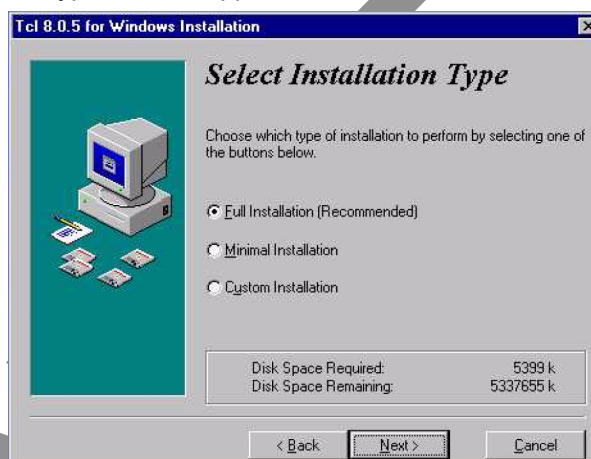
Tcl 8.0.5 for Windows Installation

Select Installation Type

Choose which type of installation to perform by selecting one of the buttons below.

Full Installation (Recommended)

Minimal Installation

Custom Installation

| Disk Space Required: | 5399 k |
|---|---|
| Disk Space Remaining: | 5337655 k |

< Back
Next >
Cancel